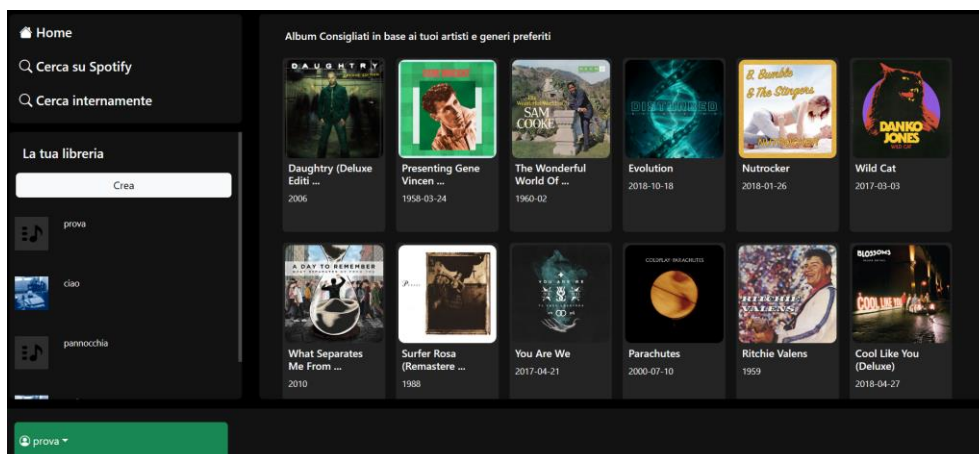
Home
Cerca su Spotify
Cerca internamente

La tua libreria
Crea
prova
ciao
pannocchia

Album Consigliati in base ai tuoi artisti e generi preferiti

DAUGHTRY
Daughtry (Deluxe Editi ...
2006

Presenting Gene Vincen ...
1958-03-24

SAM COOKE
The Wonderful World Of ...
1960-02

Evolution
2018-10-18

B. Bumble & The Stingers
Nutrocker
2018-01-26

DANKO JONES
Wild Cat
2017-03-03

A DAY TO REMEMBER
What Separates Me From ...
2010

Surfer Rosa (Remastere ...
1988

You Are We
2017-04-21

COLDPLAY PARACHUTES
Parachutes
2000-07-10

RITCHIE VALENS
Ritchie Valens
1959

BLOSSOMS
COOL LIKE YOU
Cool Like You (Deluxe)
2018-04-27

prova